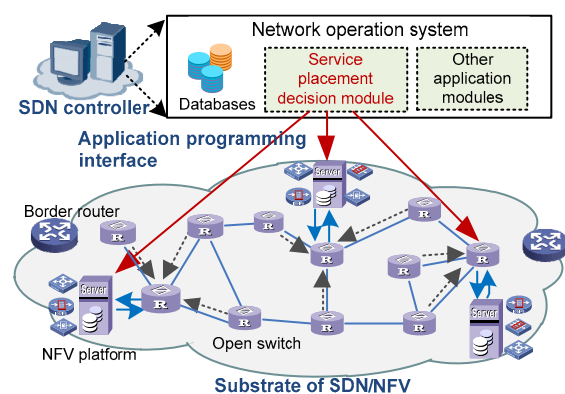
Network operation system

Databases

Service placement decision module

Other application modules

SDN controller

Application programming interface

Border router

Server

Server

Server

NFV platform

Open switch

Substrate of SDN/NFV